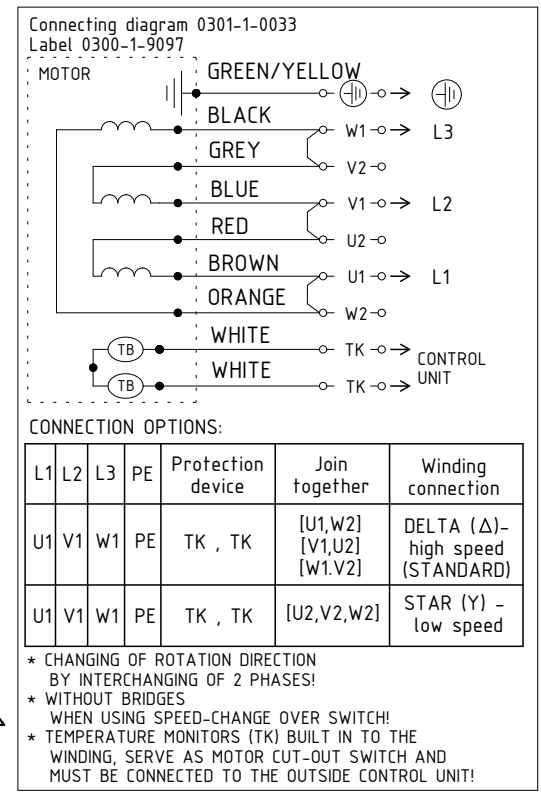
Connecting diagram 0301-1-0033
Label 0300-1-9097

MOTOR

GREEN/YELLOW
BLACK
GREY
BLUE
RED
BROWN
ORANGE
WHITE
WHITE

W1
V2
V1
U2
U1
W2
TK
TK

L3
L2
L1

TB
TB

CONTROL UNIT

CONNECTION OPTIONS:

| L1 | L2 | L3 | PE | Protection device | Join together | Winding connection |
|---|---|---|---|---|---|---|
| U1 | V1 | W1 | PE | TK , TK | [U1,W2] [V1,U2] [W1.V2] | DELTA ($\Delta$)- high speed (STANDARD) |
| U1 | V1 | W1 | PE | TK , TK | [U2,V2,W2] | STAR (Y) - low speed |

* CHANGING OF ROTATION DIRECTION BY INTERCHANGING OF 2 PHASES!
* WITHOUT BRIDGES WHEN USING SPEED-CHANGE OVER SWITCH!
* TEMPERATURE MONITORS (TK) BUILT IN TO THE WINDING, SERVE AS MOTOR CUT-OUT SWITCH AND MUST BE CONNECTED TO THE OUTSIDE CONTROL UNIT!